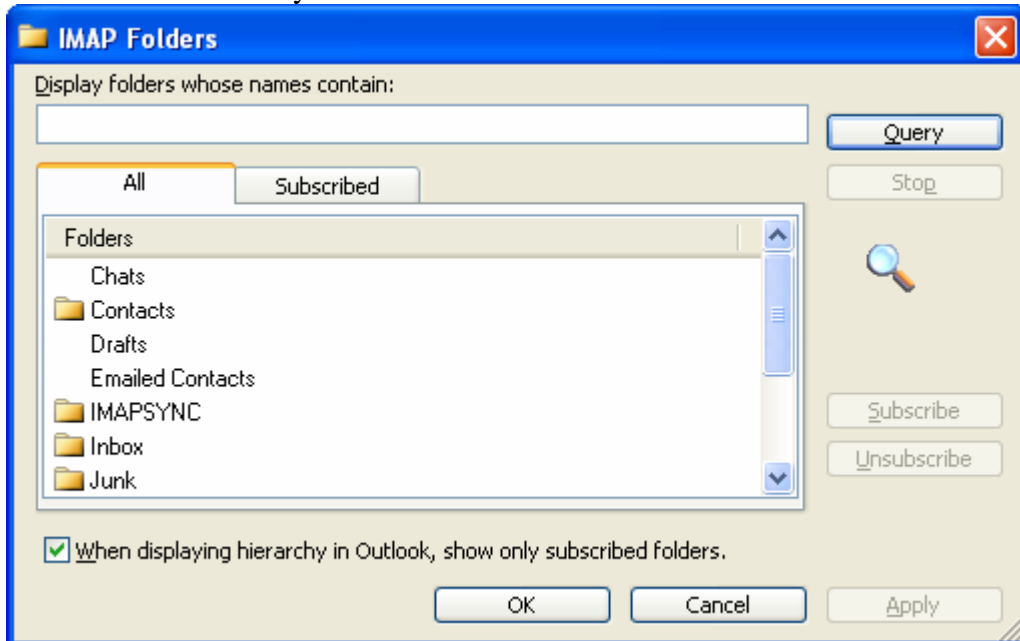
IMAP Folders

Display folders whose names contain:

Query

Stop

All

Subscribed

Folders

Chats

Contacts

Drafts

Emailed Contacts

IMAPSYNC

Inbox

Junk

Subscribe

Unsubscribe

When displaying hierarchy in Outlook, show only subscribed folders.

OK

Cancel

Apply